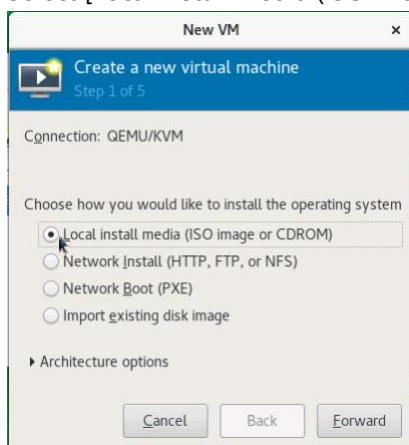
New VM ×

Create a new virtual machine
Step 1 of 5

Connection: QEMU/KVM

Choose how you would like to install the operating system

Local install media (ISO image or CDROM)
Network Install (HTTP, FTP, or NFS)
Network Boot (PXE)
Import existing disk image

Architecture options

Cancel Back Forward